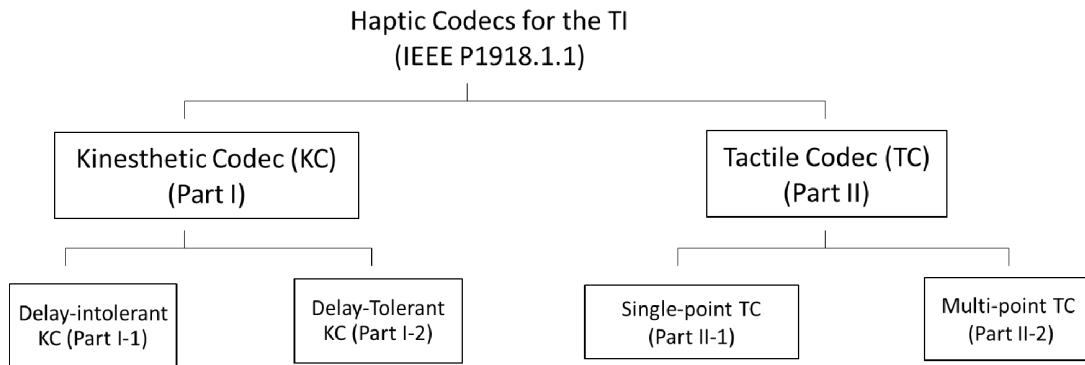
Haptic Codecs for the TI
(IEEE P1918.1.1)

Kinesthetic Codec (KC)
(Part I)

Tactile Codec (TC)
(Part II)

Delay-intolerant
KC (Part I-1)

Delay-Tolerant
KC (Part I-2)

Single-point TC
(Part II-1)

Multi-point TC
(Part II-2)